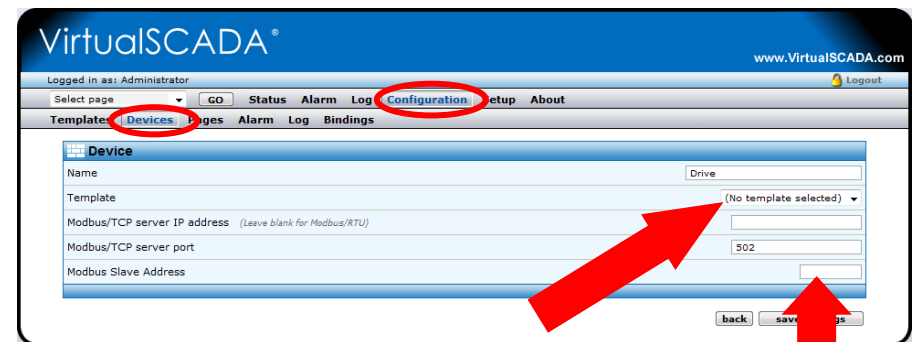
VirtualSCADA®

www.VirtualSCADA.com

Logged in as: Administrator

Logout

Select page

GO

Status Alarm Log Configuration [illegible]etup About

Template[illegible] Devices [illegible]ages Alarm Log Bindings

Device

| Name | Drive |
|---|---|
| Template | (No template selected) |
| Modbus/TCP server IP address (Leave blank for Modbus/RTU) | |
| Modbus/TCP server port | 502 |
| Modbus Slave Address | |

back

sav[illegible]gs